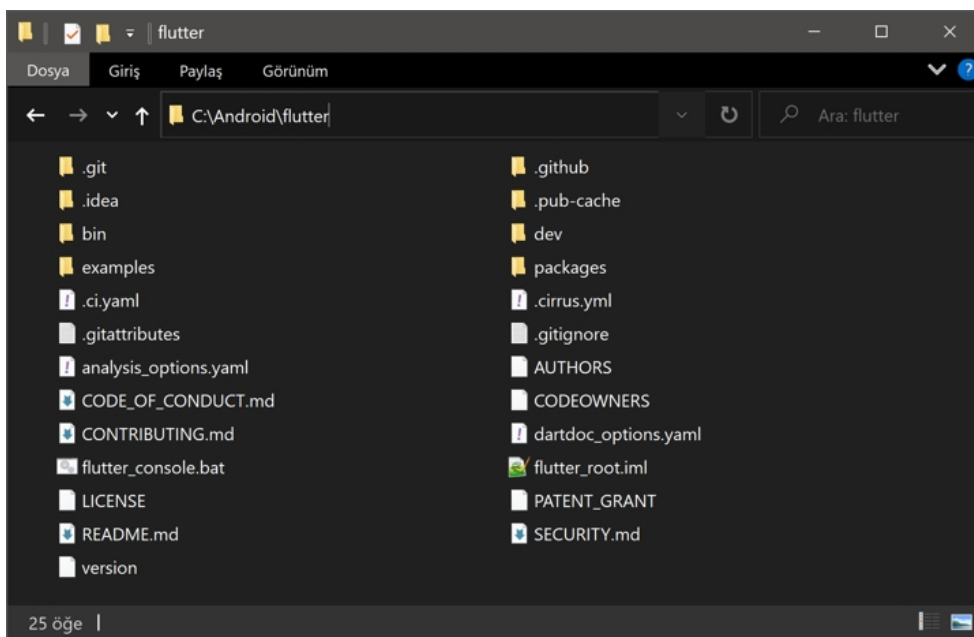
flutter

Dosya Giriş Paylaş Görünüm

C:\Android\flutter

Ara: flutter

.git
.idea
bin
examples
.ci.yaml
.gitattributes
analysis_options.yaml
CODE_OF_CONDUCT.md
CONTRIBUTING.md
flutter_console.bat
LICENSE
README.md
version

.github
.pub-cache
dev
packages
.cirrus.yml
.gitignore
AUTHORS
CODEOWNERS
dartdoc_options.yaml
flutter_root.iml
PATENT_GRANT
SECURITY.md

25 öğe